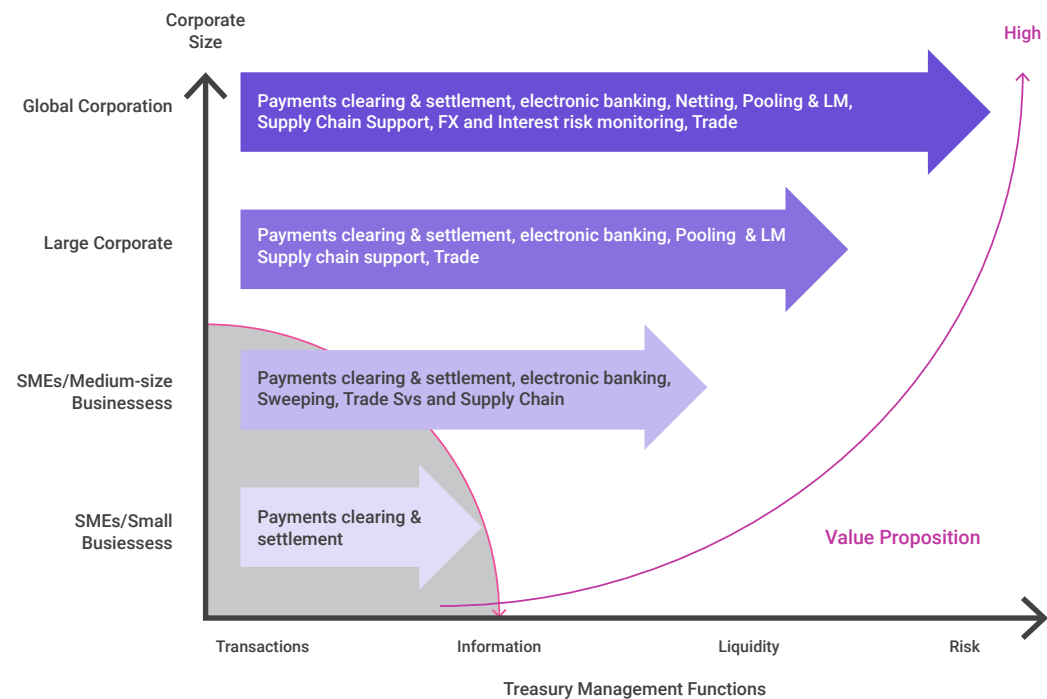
Corporate Size

High

Global Corporation

Payments clearing & settlement, electronic banking, Netting, Pooling & LM, Supply Chain Support, FX and Interest risk monitoring, Trade

Large Corporate

Payments clearing & settlement, electronic banking, Pooling & LM Supply chain support, Trade

SMEs/Medium-size Businessess

Payments clearing & settlement, electronic banking, Sweeping, Trade Svs and Supply Chain

SMEs/Small Busiesisess

Payments clearing & settlement

Value Proposition

Transactions

Information

Liquidity

Risk

Treasury Management Functions